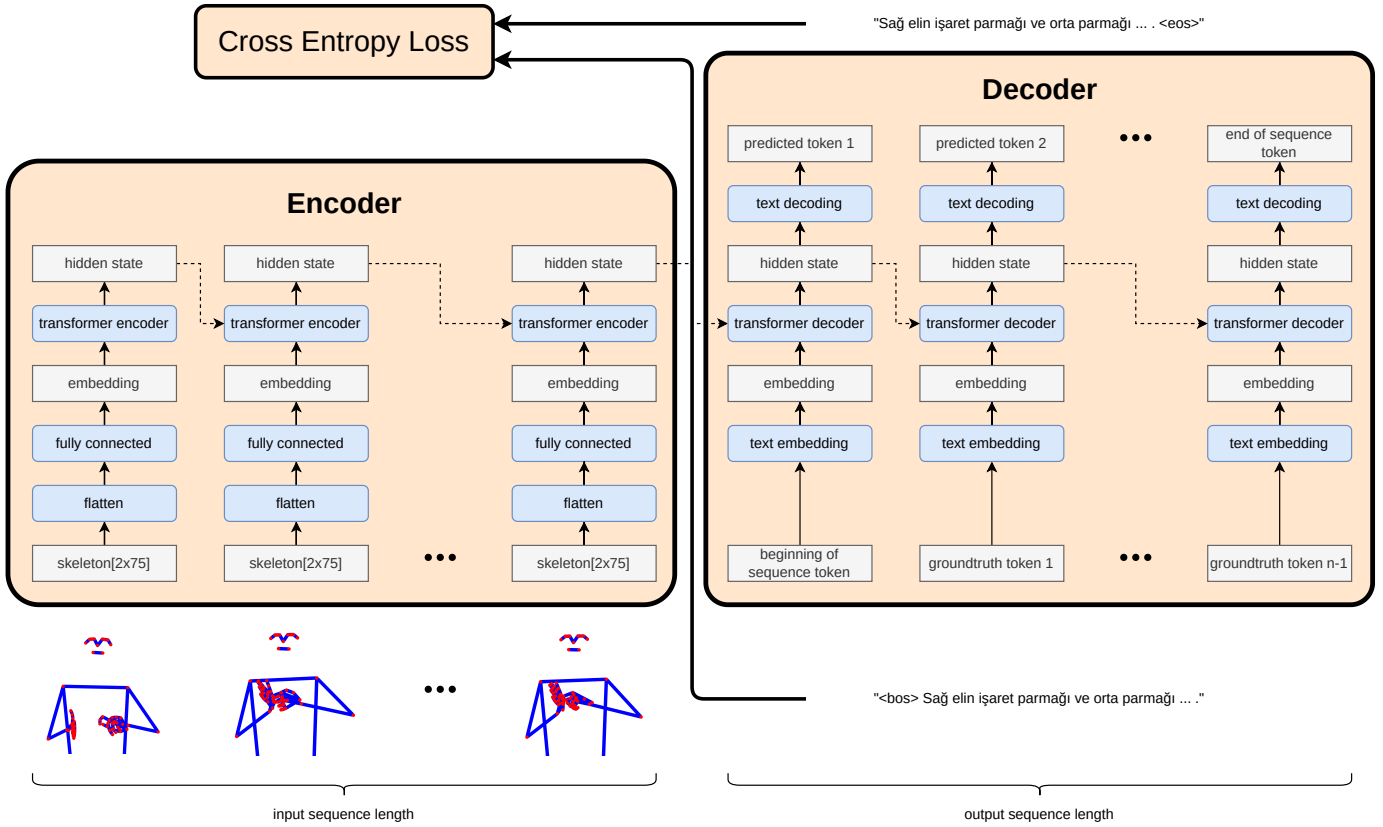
Cross Entropy Loss

"Sağ elin işaret parmağı ve orta parmağı ... . <eos>"

Encoder

hidden state | hidden state | hidden state
transformer encoder | transformer encoder | transformer encoder
embedding | embedding | embedding
fully connected | fully connected | fully connected
flatten | flatten | flatten
skeleton[2x75] | skeleton[2x75] | ••• | skeleton[2x75]

Decoder

predicted token 1 | predicted token 2 | ••• | end of sequence token
text decoding | text decoding | text decoding
hidden state | hidden state | hidden state
transformer decoder | transformer decoder | transformer decoder
embedding | embedding | embedding
text embedding | text embedding | text embedding
beginning of sequence token | groundtruth token 1 | ••• | groundtruth token n-1

•••

"<bos> Sağ elin işaret parmağı ve orta parmağı ... ."

input sequence length

output sequence length